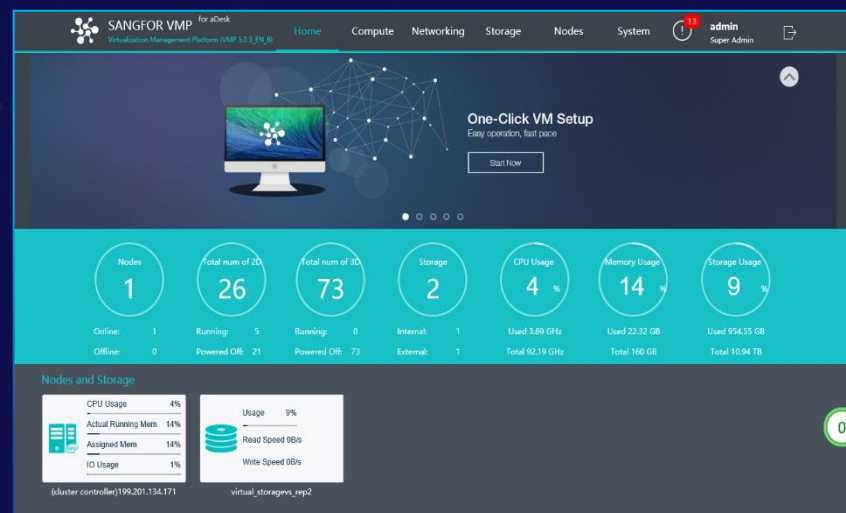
SANGFOR VMP for aDesk
Virtualization Management Platform (VMP 5.3.3_EN_B)

Home Compute Networking Storage Nodes System 13 admin Super Admin

One-Click VM Setup
Easy operation, fast pace

Start Now

Nodes
1
Online: 1
Offline: 0

Total num of 2D
26
Running: 5
Powered Off: 21

Total num of 3D
73
Running: 0
Powered Off: 73

Storage
2
Internal: 1
External: 1

CPU Usage
4 %
Used 3.69 GHz
Total 92.19 GHz

Memory Usage
14 %
Used 22.32 GB
Total 160 GB

Storage Usage
9 %
Used 954.55 GB
Total 10.94 TB

Nodes and Storage

CPU Usage 4%
Actual Running Mem 14%
Assigned Mem 14%
IO Usage 1%
(cluster controller)199.201.134.171

Usage 9%
Read Speed 0B/s
Write Speed 0B/s
virtual_storagevs_rep2

0